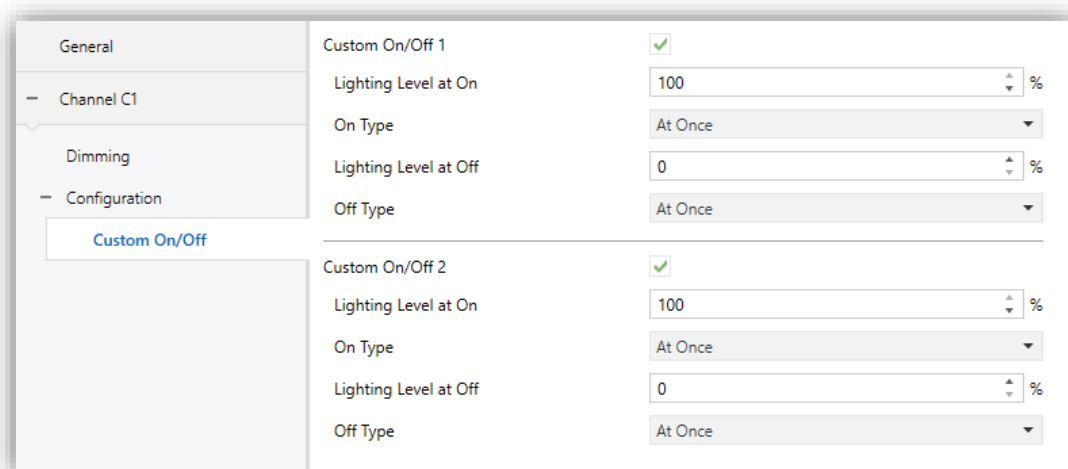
General

− Channel C1

Dimming

− Configuration

Custom On/Off

Custom On/Off 1

Lighting Level at On 100 %

On Type At Once

Lighting Level at Off 0 %

Off Type At Once

Custom On/Off 2

Lighting Level at On 100 %

On Type At Once

Lighting Level at Off 0 %

Off Type At Once